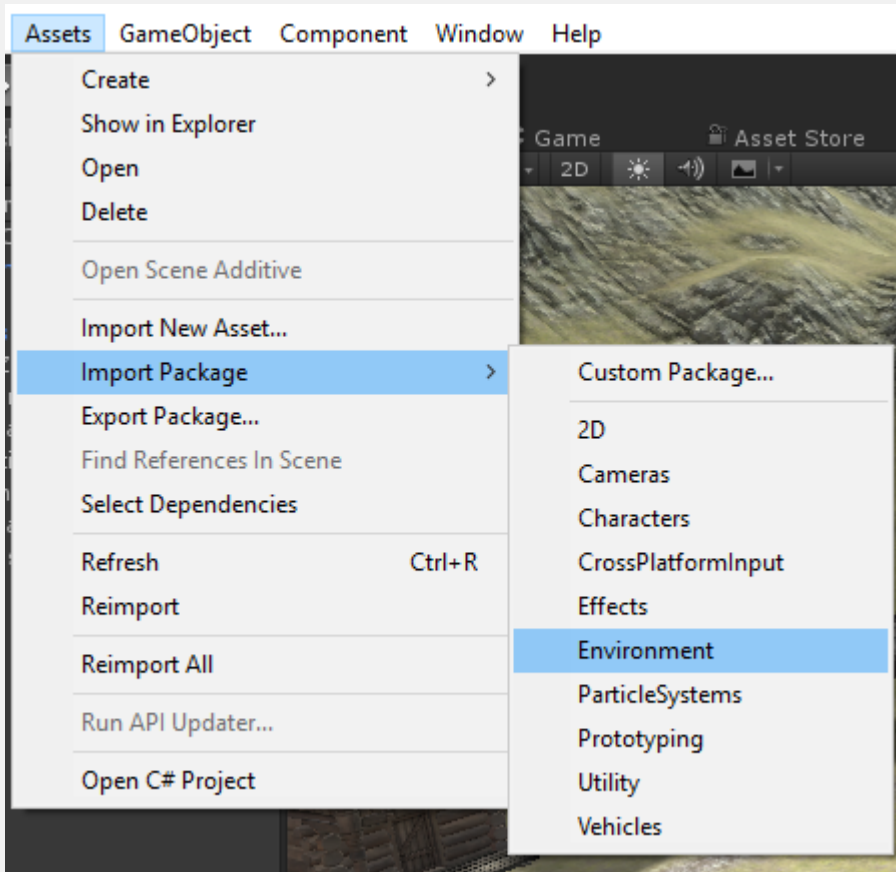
Assets GameObject Component Window Help

Create
Show in Explorer
Open
Delete

Open Scene Additive

Import New Asset...
Import Package
Export Package...
Find References In Scene
Select Dependencies

Refresh Ctrl+R
Reimport

Reimport All

Run API Updater...

Open C# Project

Game
Asset Store
2D

Custom Package...

2D
Cameras
Characters
CrossPlatformInput
Effects
Environment
ParticleSystems
Prototyping
Utility
Vehicles